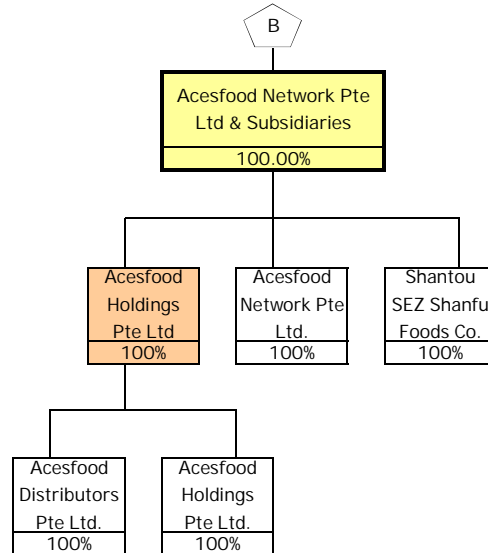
B

Acesfood Network Pte Ltd & Subsidiaries
100.00%

Acesfood Holdings Pte Ltd
100%

Acesfood Network Pte Ltd.
100%

Shantou SEZ Shanfu Foods Co.
100%

Acesfood Distributors Pte Ltd.
100%

Acesfood Holdings Pte Ltd.
100%